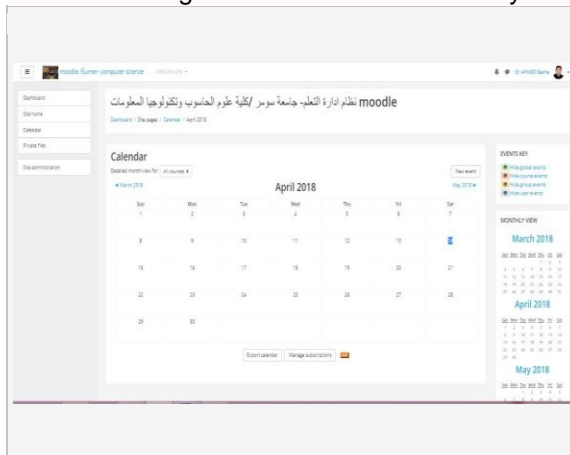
moodle /Sumer-computer science ENGLISH (EN)

Dr AHMED Bashir

Dashboard
Site home
Calendar
Private files
Site administration

moodle نظام ادارة التعلم- جامعة سومر /كلية علوم الحاسوب وتكنولوجيا المعلومات

Dashboard / Site pages / Calendar / April 2018

Calendar

Detailed month view for: All courses

New event

◄ March 2018 April 2018 May 2018 ►

| Sun | Mon | Tue | Wed | Thu | Fri | Sat |
|---|---|---|---|---|---|---|
| 1 | 2 | 3 | 4 | 5 | 6 | 7 |
| 8 | 9 | 10 | 11 | 12 | 13 | 14 |
| 15 | 16 | 17 | 18 | 19 | 20 | 21 |
| 22 | 23 | 24 | 25 | 26 | 27 | 28 |
| 29 | 30 | | | | | |

Export calendar Manage subscriptions iCal

EVENTS KEY
Hide global events
Hide course events
Hide group events
Hide user events

MONTHLY VIEW

March 2018

April 2018

May 2018